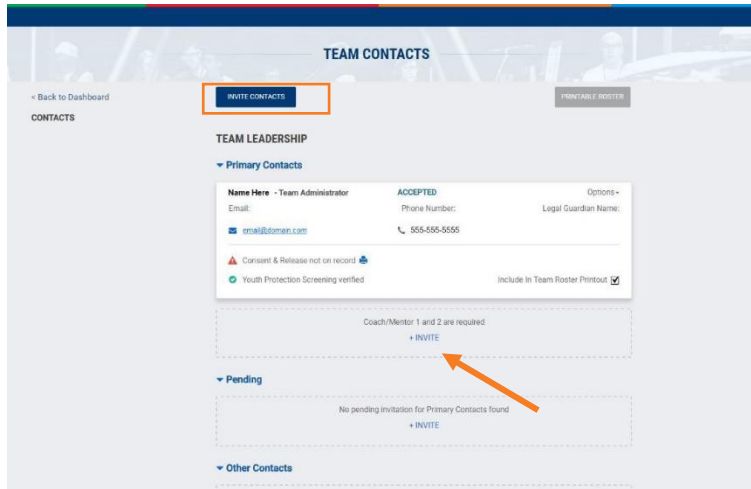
TEAM CONTACTS

« Back to Dashboard

CONTACTS

INVITE CONTACTS

PRINTABLE ROSTER

TEAM LEADERSHIP

▾ Primary Contacts

Name Here - Team Administrator

ACCEPTED

Options ▾

Email:

Phone Number:

Legal Guardian Name:

email@domain.com

555-555-5555

Consent & Release not on record

Youth Protection Screening verified

Include In Team Roster Printout

Coach/Mentor 1 and 2 are required

+ INVITE

▾ Pending

No pending invitation for Primary Contacts found

+ INVITE

▾ Other Contacts